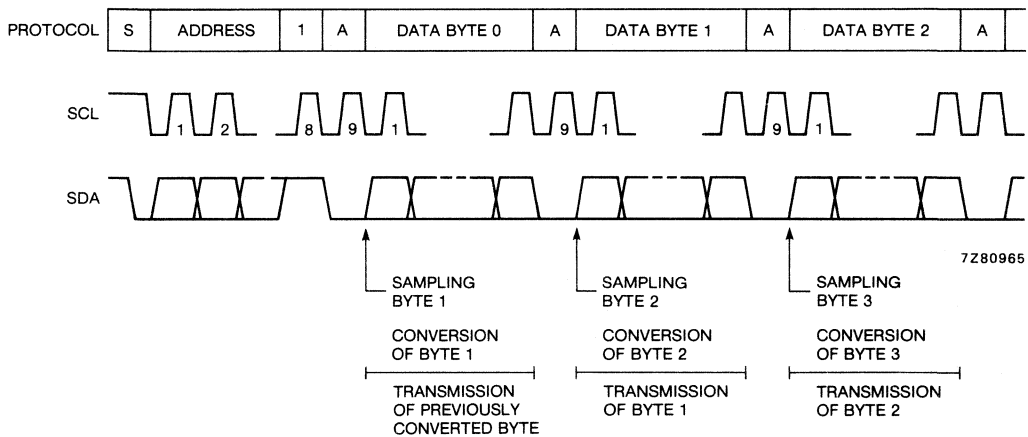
| PROTOCOL | S | ADDRESS | 1 | A | DATA BYTE 0 | A | DATA BYTE 1 | A | DATA BYTE 2 | A |
|---|---|---|---|---|---|---|---|---|---|---|

SCL

1 2 8 9 1 9 1 9 1

SDA

7Z80965

SAMPLING BYTE 1

CONVERSION OF BYTE 1

TRANSMISSION OF PREVIOUSLY CONVERTED BYTE

SAMPLING BYTE 2

CONVERSION OF BYTE 2

TRANSMISSION OF BYTE 1

SAMPLING BYTE 3

CONVERSION OF BYTE 3

TRANSMISSION OF BYTE 2